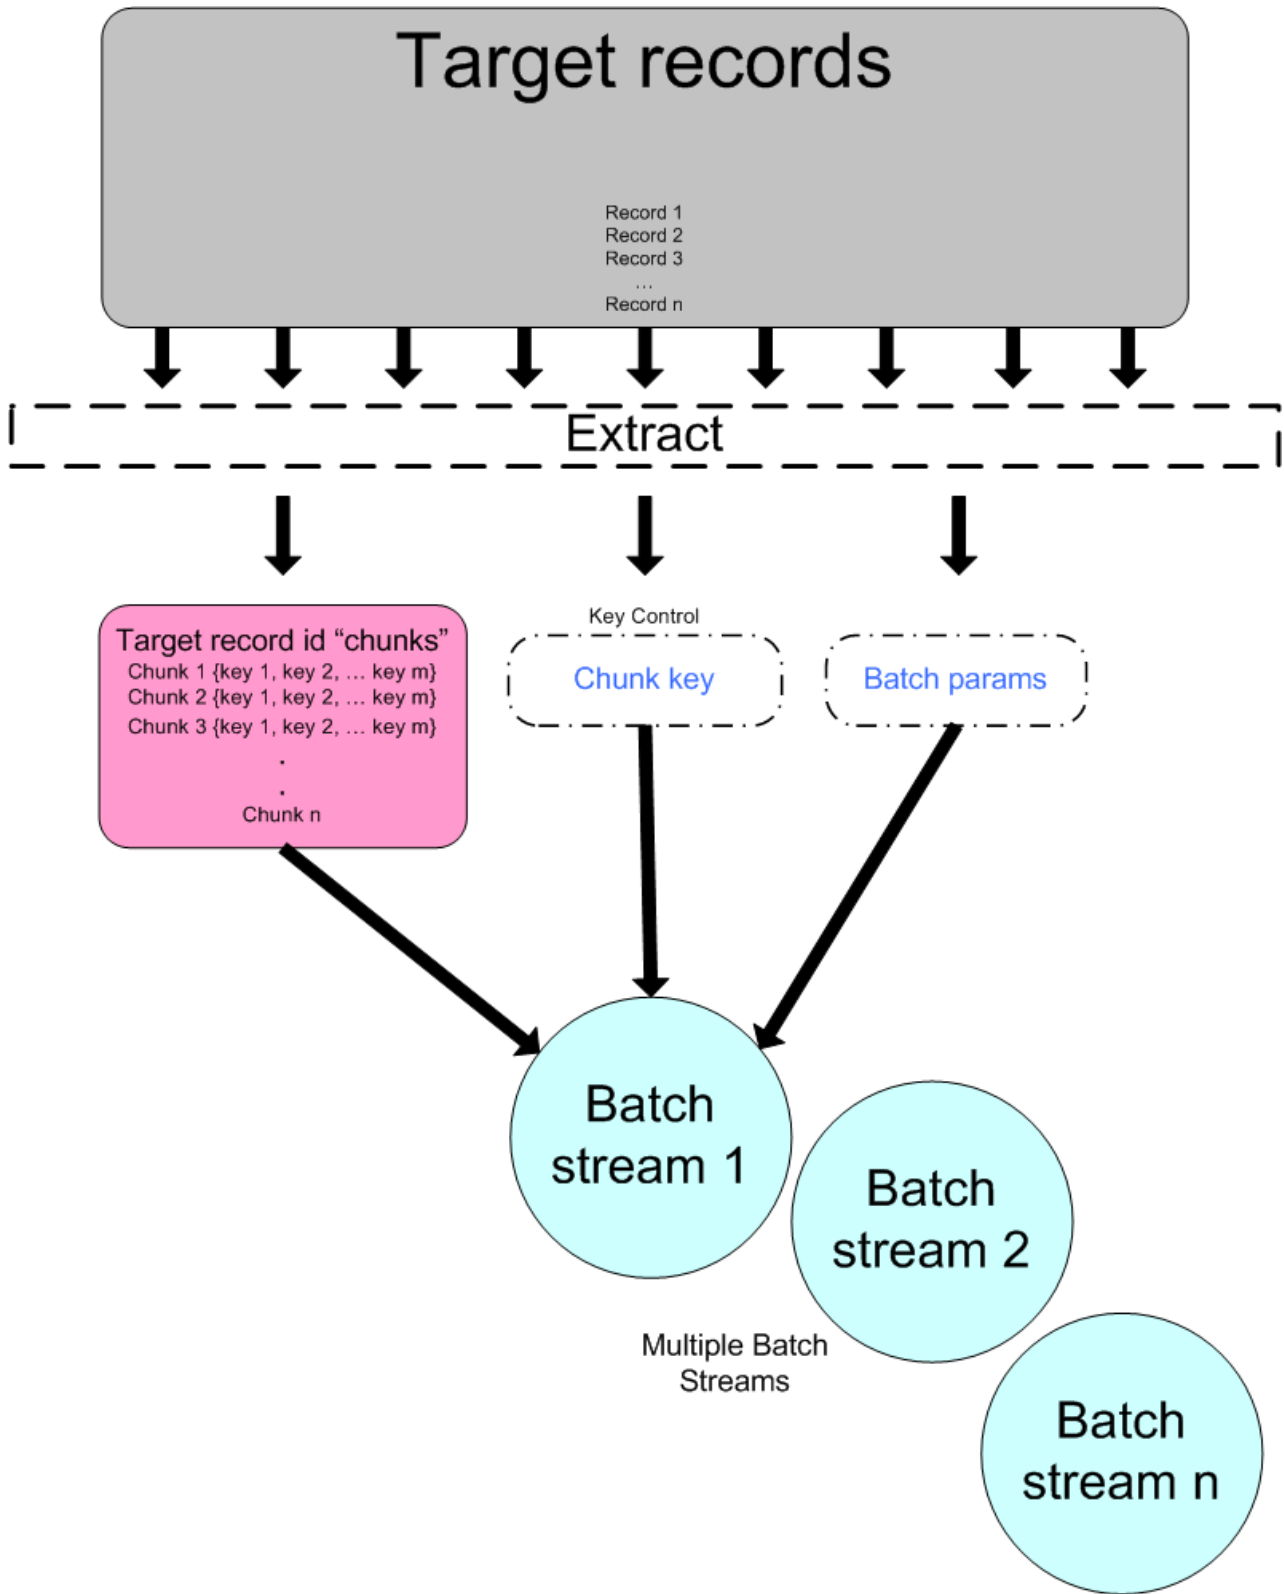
Target records

Record 1
Record 2
Record 3
...
Record n

Extract

Target record id “chunks”
Chunk 1 {key 1, key 2, ... key m}
Chunk 2 {key 1, key 2, ... key m}
Chunk 3 {key 1, key 2, ... key m}
.
.
Chunk n

Key Control

Chunk key

Batch params

Batch stream 1

Batch stream 2

Multiple Batch Streams

Batch stream n